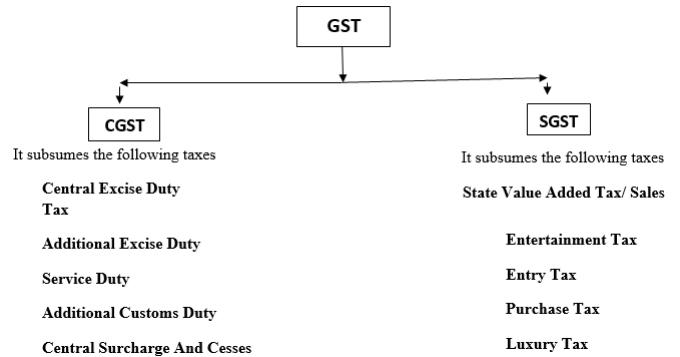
GST

CGST

It subsumes the following taxes

Central Excise Duty

Additional Excise Duty

Service Duty

Additional Customs Duty

Central Surcharge And Cesses

SGST

It subsumes the following taxes

State Value Added Tax/ Sales Tax

Entertainment Tax

Entry Tax

Purchase Tax

Luxury Tax